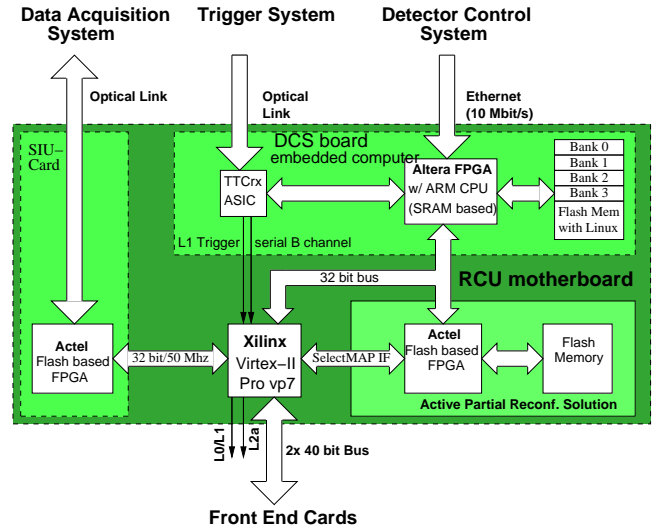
Data Acquisition System

Trigger System

Detector Control System

Optical Link

Optical Link

Ethernet (10 Mbit/s)

SIU–Card

DCS board embedded computer

TTCrx ASIC

Altera FPGA w/ ARM CPU (SRAM based)

Bank 0
Bank 1
Bank 2
Bank 3
Flash Mem with Linux

L1 Trigger serial B channel

32 bit bus

RCU motherboard

Actel Flash based FPGA

32 bit/50 Mhz

Xilinx Virtex–II Pro vp7

SelectMAP IF

Actel Flash based FPGA

Flash Memory

Active Partial Reconf. Solution

L0/L1

L2a

2x 40 bit Bus

Front End Cards